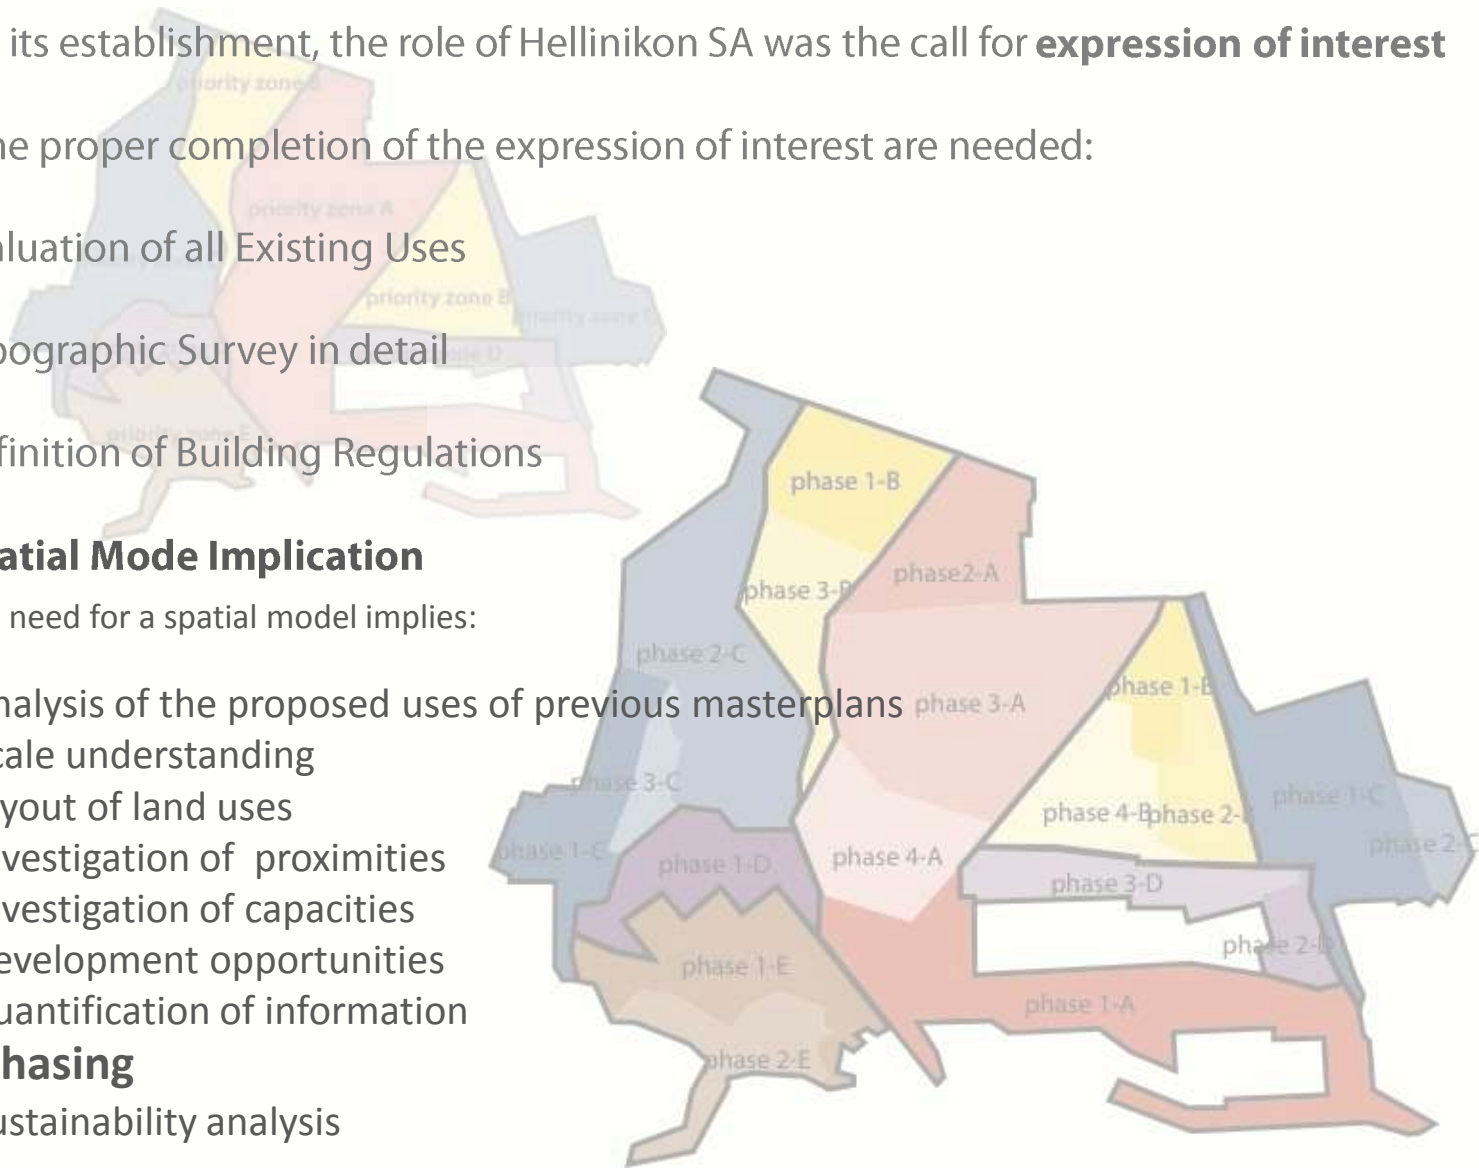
its establishment, the role of Hellinikon SA was the call for **expression of interest**

ne proper completion of the expression of interest are needed:

luation of all Existing Uses

pographic Survey in detail

finition of Building Regulations

**atial Mode Implication**

need for a spatial model implies:

nalysis of the proposed uses of previous masterplans
cale understanding
yout of land uses
vestigation of proximities
vestigation of capacities
evelopment opportunities
uantification of information

**hasing**

ustainability analysis

priority zone

priority zone A

priority zone B

priority zone C

priority zone D

priority zone E

phase 1-B

phase 3-B

phase2-A

phase 2-C

phase 3-A

phase 1-B

phase 3-C

phase 1-C

phase 4-B

phase 2-B

phase 1-C

phase 2-C

phase 1-C

phase 1-D

phase 4-A

phase 3-D

phase 2-D

phase 1-E

phase 1-A

phase 2-E